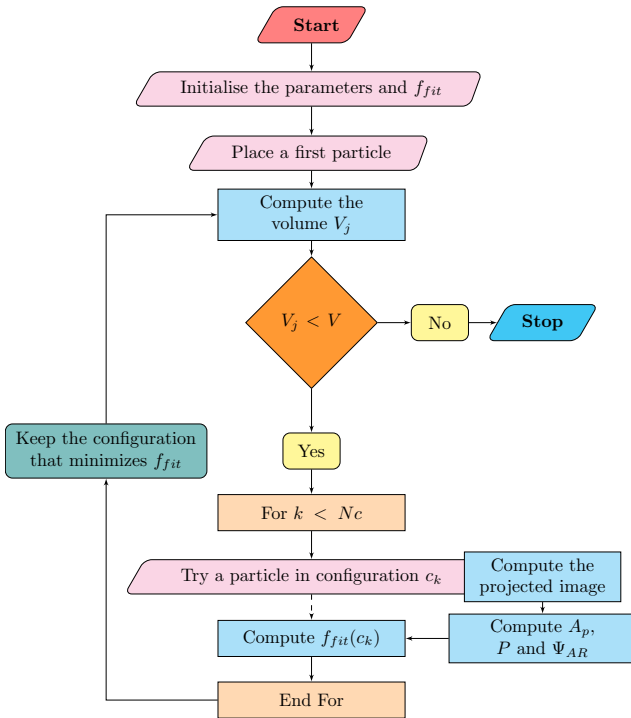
Start

Initialise the parameters and $f_{fit}$

Place a first particle

Compute the volume $V_j$

$V_j < V$

No

Stop

Yes

Keep the configuration that minimizes $f_{fit}$

For $k < Nc$

Try a particle in configuration $c_k$

Compute the projected image

Compute $A_p$, $P$ and $\Psi_{AR}$

Compute $f_{fit}(c_k)$

End For